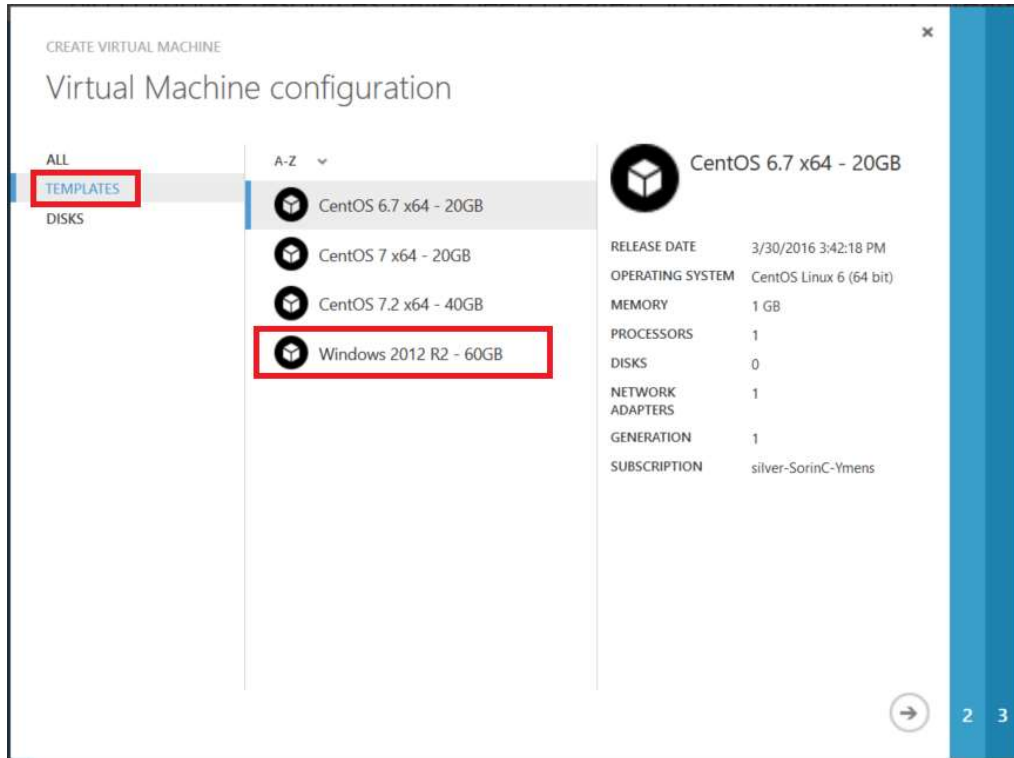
CREATE VIRTUAL MACHINE

Virtual Machine configuration

ALL
TEMPLATES
DISKS

A-Z

CentOS 6.7 x64 - 20GB
CentOS 7 x64 - 20GB
CentOS 7.2 x64 - 40GB
Windows 2012 R2 - 60GB

CentOS 6.7 x64 - 20GB

| RELEASE DATE | 3/30/2016 3:42:18 PM |
|---|---|
| OPERATING SYSTEM | CentOS Linux 6 (64 bit) |
| MEMORY | 1 GB |
| PROCESSORS | 1 |
| DISKS | 0 |
| NETWORK ADAPTERS | 1 |
| GENERATION | 1 |
| SUBSCRIPTION | silver-SorinC-Ymens |

×

2 3